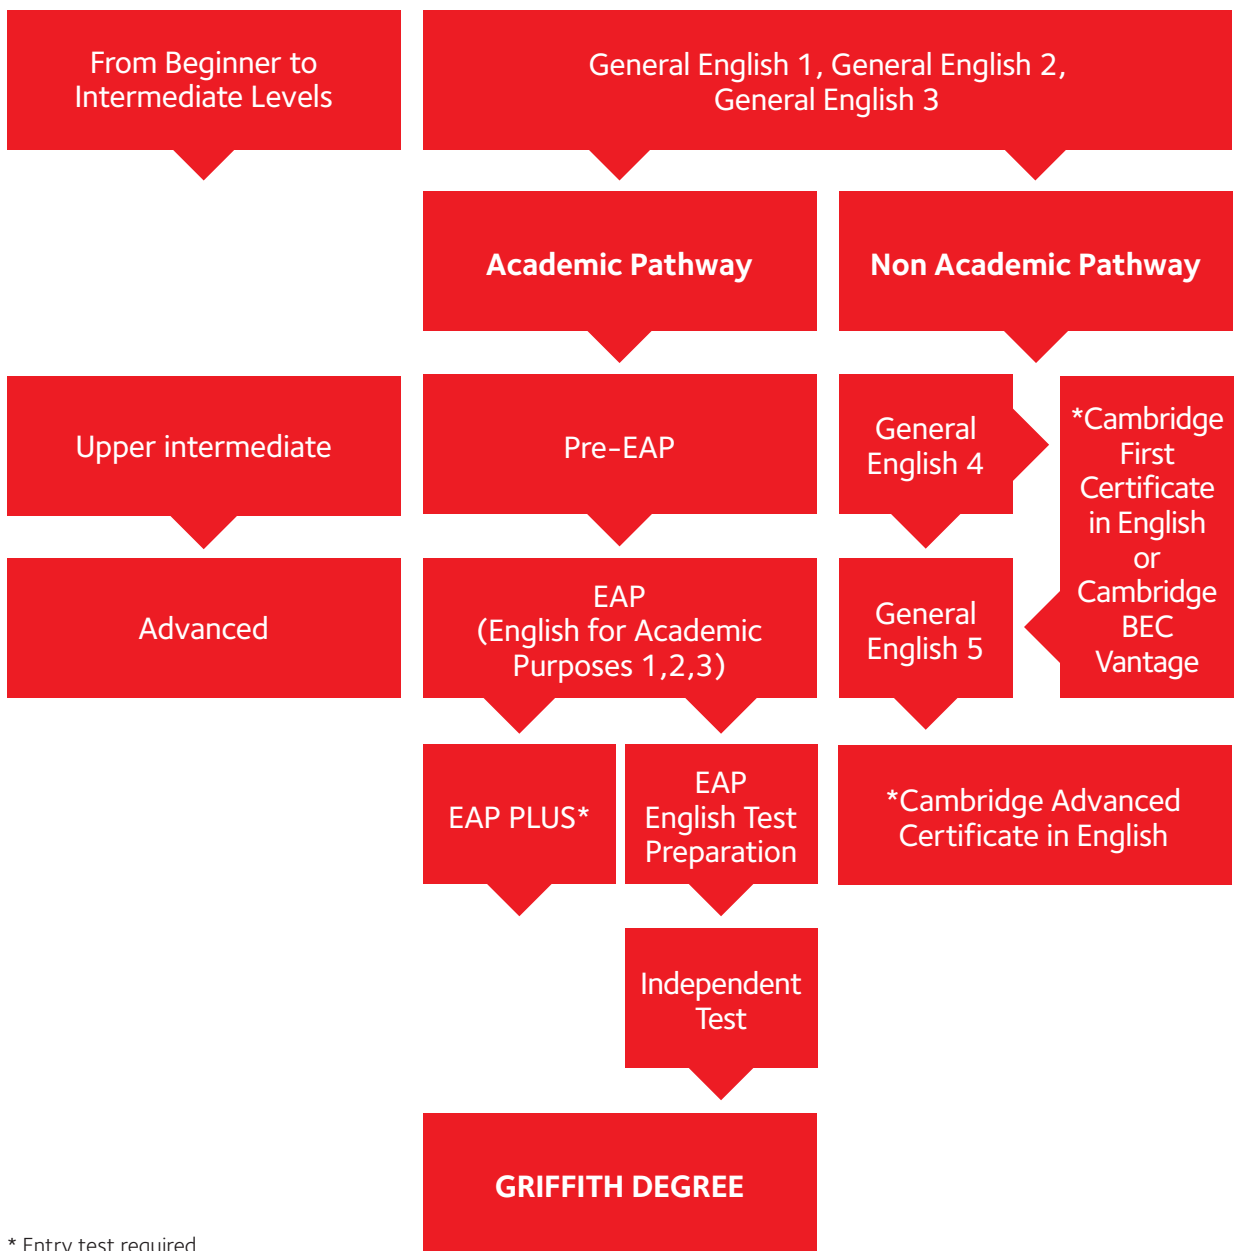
From Beginner to Intermediate Levels

General English 1, General English 2, General English 3

Academic Pathway

Non Academic Pathway

Upper intermediate

Pre-EAP

General English 4

*Cambridge First Certificate in English or Cambridge BEC Vantage

Advanced

EAP (English for Academic Purposes 1,2,3)

General English 5

EAP PLUS*

EAP English Test Preparation

*Cambridge Advanced Certificate in English

Independent Test

GRIFFITH DEGREE

* Entry test required